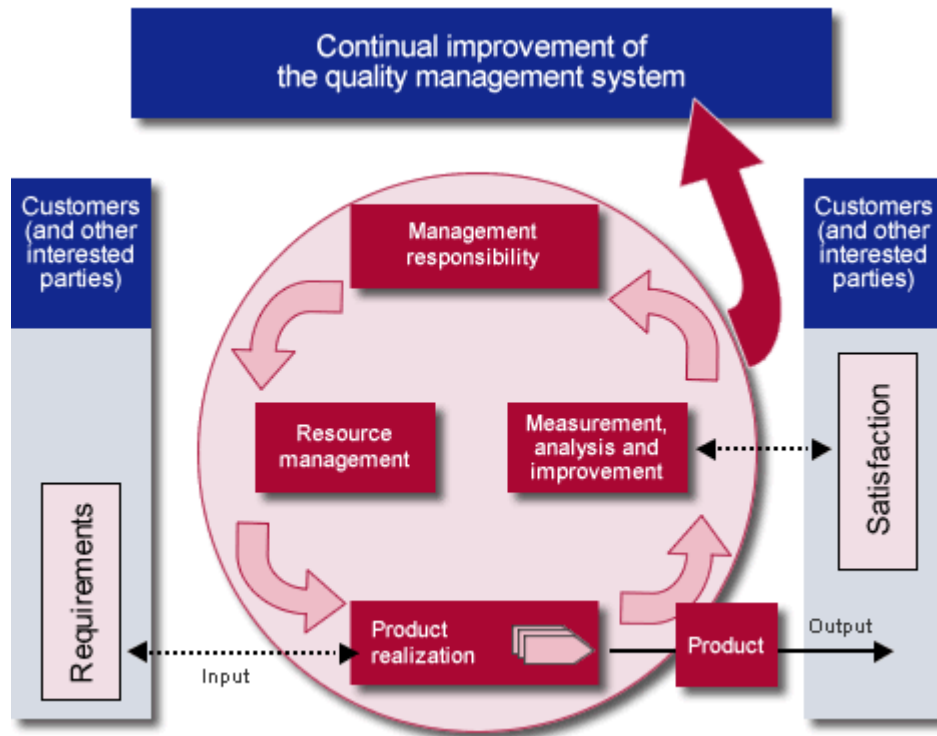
Continual improvement of the quality management system

Customers (and other interested parties)

Requirements

Management responsibility

Resource management

Measurement, analysis and improvement

Product realization

Input

Product

Output

Customers (and other interested parties)

Satisfaction